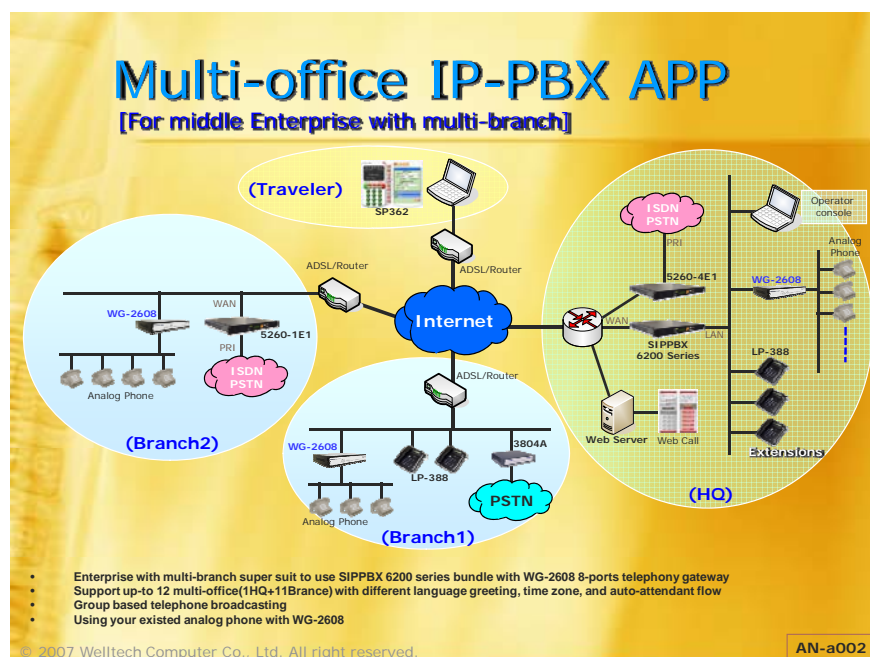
Multi-office IP-PBX APP
[For middle Enterprise with multi-branch]

(Traveler)
SP362
ADSL/Router
ADSL/Router
ISDN PSTN
PRI
5260-4E1
Operator console
Analog Phone
WG-2608
WAN
LAN
SIPPBX 6200 Series
LP-388
Web Server
Web Call
Extensions
(HQ)
Internet
ADSL/Router
WG-2608
WAN
5260-1E1
PRI
ISDN PSTN
Analog Phone
(Branch2)
ADSL/Router
WG-2608
3804A
LP-388
PSTN
Analog Phone
(Branch1)

• Enterprise with multi-branch super suit to use SIPPBX 6200 series bundle with WG-2608 8-ports telephony gateway
• Support up-to 12 multi-office(1HQ+11Brance) with different language greeting, time zone, and auto-attendant flow
• Group based telephone broadcasting
• Using your existed analog phone with WG-2608

© 2007 Welltech Computer Co., Ltd. All right reserved.
AN-a002